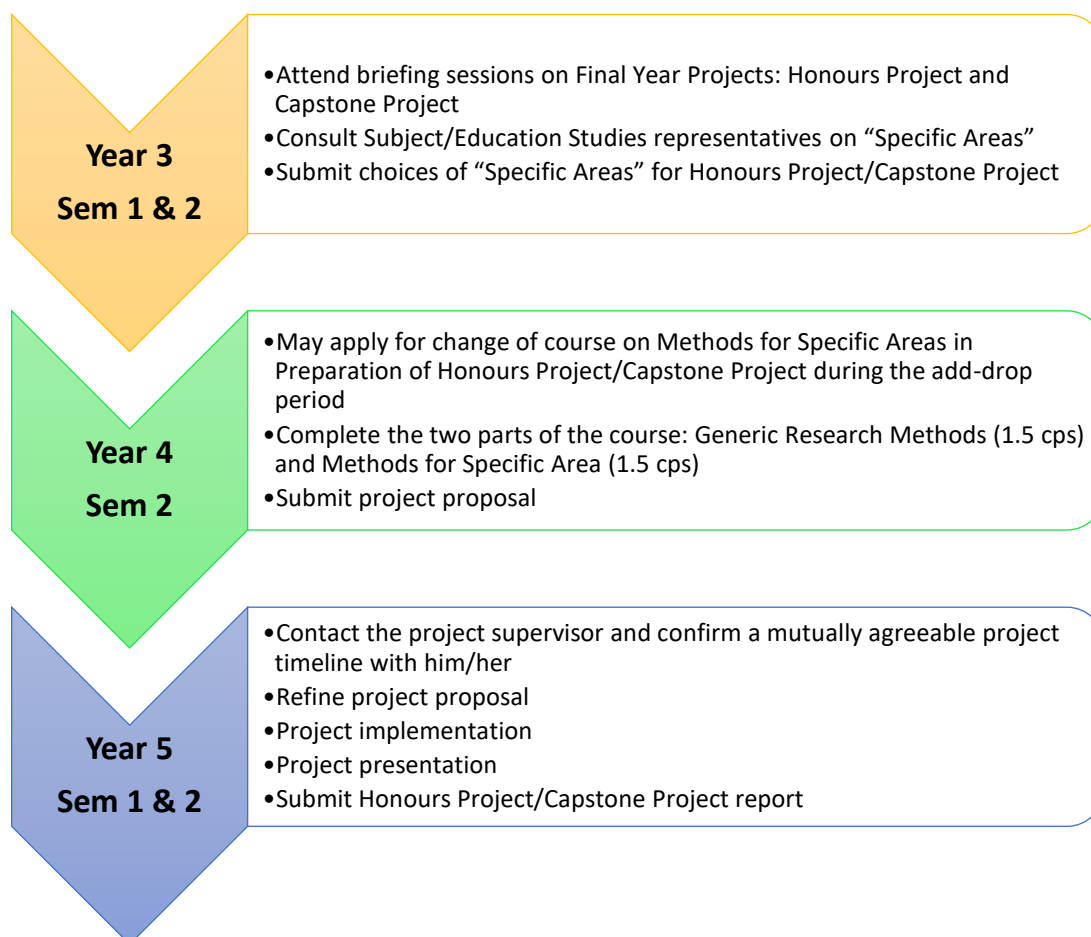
Year 3
Sem 1 & 2

• Attend briefing sessions on Final Year Projects: Honours Project and Capstone Project
• Consult Subject/Education Studies representatives on "Specific Areas"
• Submit choices of "Specific Areas" for Honours Project/Capstone Project

Year 4
Sem 2

• May apply for change of course on Methods for Specific Areas in Preparation of Honours Project/Capstone Project during the add-drop period
• Complete the two parts of the course: Generic Research Methods (1.5 cps) and Methods for Specific Area (1.5 cps)
• Submit project proposal

Year 5
Sem 1 & 2

• Contact the project supervisor and confirm a mutually agreeable project timeline with him/her
• Refine project proposal
• Project implementation
• Project presentation
• Submit Honours Project/Capstone Project report